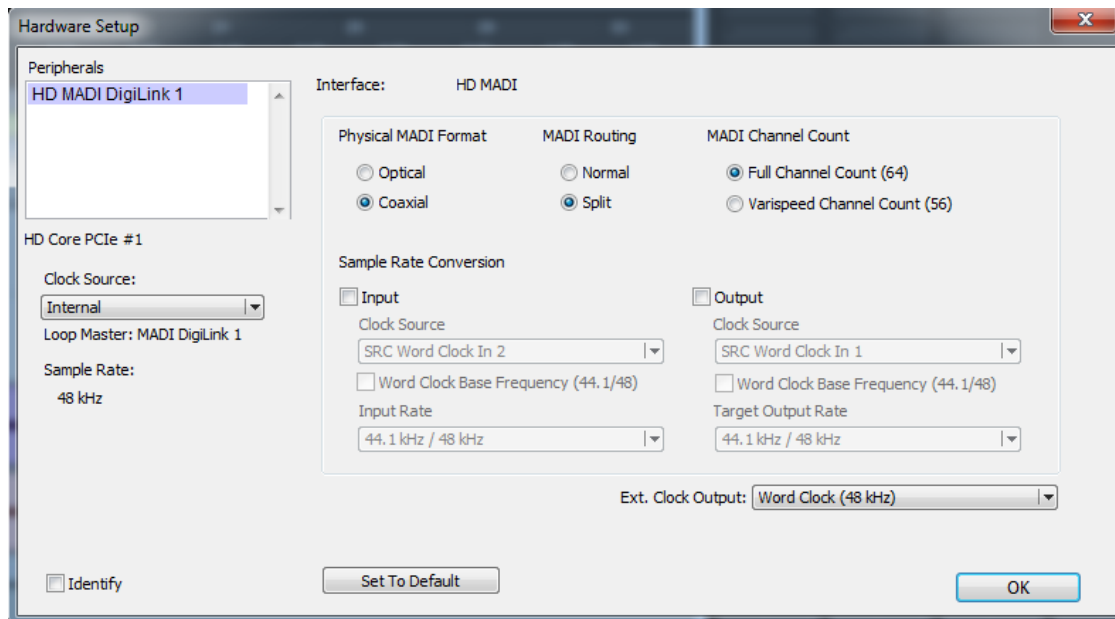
Hardware Setup

Peripherals

HD MADI DigiLink 1

HD Core PCIe #1

Clock Source:

Internal

Loop Master: MADI DigiLink 1

Sample Rate:

48 kHz

Interface: HD MADI

Physical MADI Format

Optical

Coaxial

MADI Routing

Normal

Split

MADI Channel Count

Full Channel Count (64)

Varispeed Channel Count (56)

Sample Rate Conversion

Input

Clock Source

SRC Word Clock In 2

Word Clock Base Frequency (44.1/48)

Input Rate

44.1 kHz / 48 kHz

Output

Clock Source

SRC Word Clock In 1

Word Clock Base Frequency (44.1/48)

Target Output Rate

44.1 kHz / 48 kHz

Ext. Clock Output: Word Clock (48 kHz)

Identify

Set To Default

OK